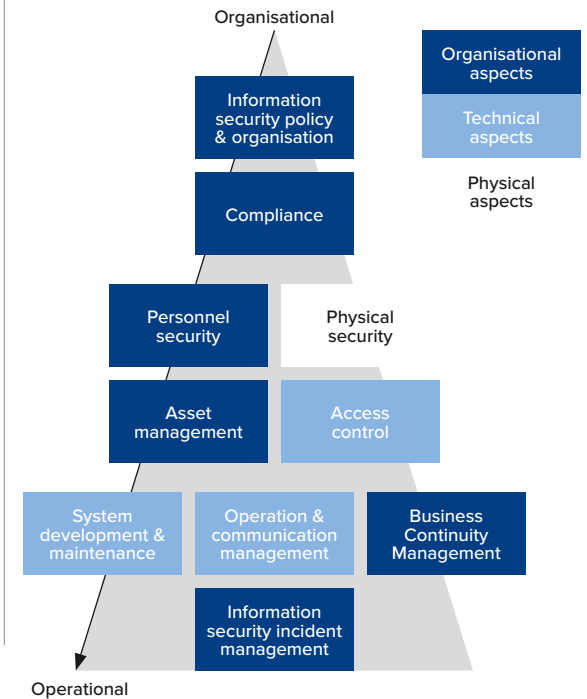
Organisational

Organisational aspects

Technical aspects

Physical aspects

Information security policy & organisation

Compliance

Personnel security

Physical security

Asset management

Access control

System development & maintenance

Operation & communication management

Business Continuity Management

Information security incident management

Operational